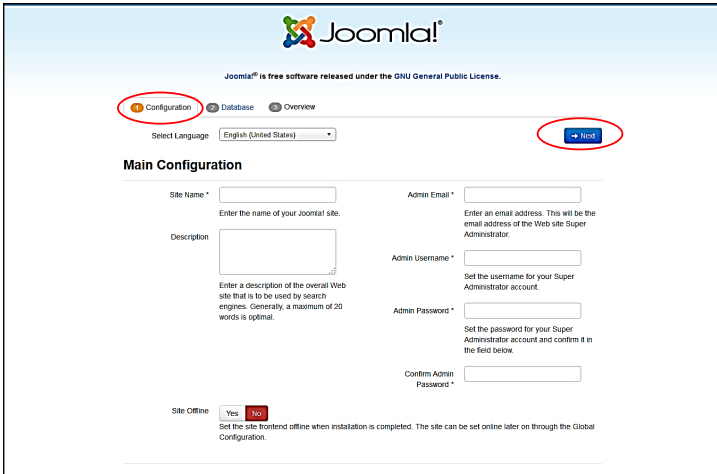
Joomla!®

Joomla!® is free software released under the GNU General Public License.

1 Configuration 2 Database 3 Overview

Select Language English (United States)

→ Next

Main Configuration

Site Name *

Enter the name of your Joomla! site.

Description

Enter a description of the overall Web site that is to be used by search engines. Generally, a maximum of 20 words is optimal.

Admin Email *

Enter an email address. This will be the email address of the Web site Super Administrator.

Admin Username *

Set the username for your Super Administrator account.

Admin Password *

Set the password for your Super Administrator account and confirm it in the field below.

Confirm Admin Password *

Site Offline Yes No

Set the site frontend offline when installation is completed. The site can be set online later on through the Global Configuration.